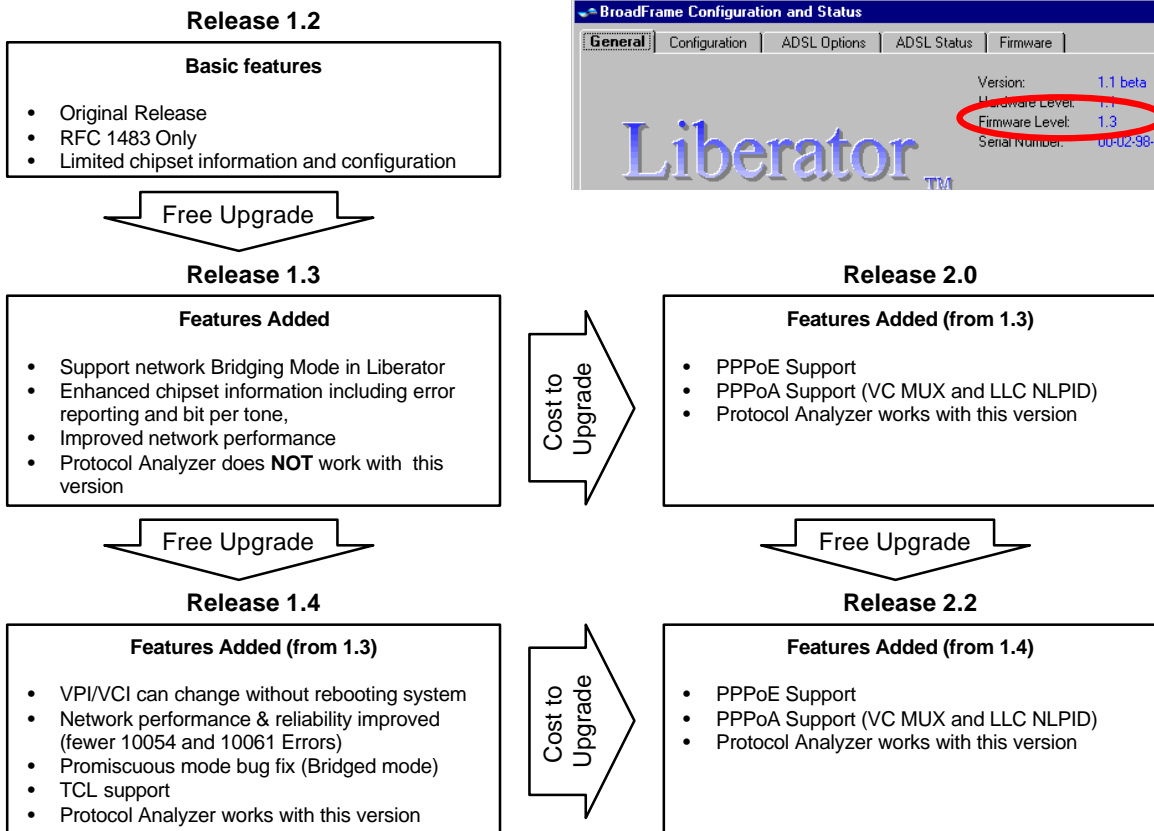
Release 1.2

Basic features

- Original Release
- RFC 1483 Only
- Limited chipset information and configuration

BroadFrame Configuration and Status

General | Configuration | ADSL Options | ADSL Status | Firmware

Version: 1.1 beta
Hardware Level: 1.1
Firmware Level: 1.3
Serial Number: 00-02-98-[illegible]

Liberator TM

Free Upgrade

Release 1.3

Features Added

- Support network Bridging Mode in Liberator
- Enhanced chipset information including error reporting and bit per tone,
- Improved network performance
- Protocol Analyzer does **NOT** work with this version

Cost to Upgrade

Release 2.0

Features Added (from 1.3)

- PPPoE Support
- PPPoA Support (VC MUX and LLC NLPID)
- Protocol Analyzer works with this version

Free Upgrade

Free Upgrade

Release 1.4

Features Added (from 1.3)

- VPI/VCI can change without rebooting system
- Network performance & reliability improved (fewer 10054 and 10061 Errors)
- Promiscuous mode bug fix (Bridged mode)
- TCL support
- Protocol Analyzer works with this version

Cost to Upgrade

Release 2.2

Features Added (from 1.4)

- PPPoE Support
- PPPoA Support (VC MUX and LLC NLPID)
- Protocol Analyzer works with this version